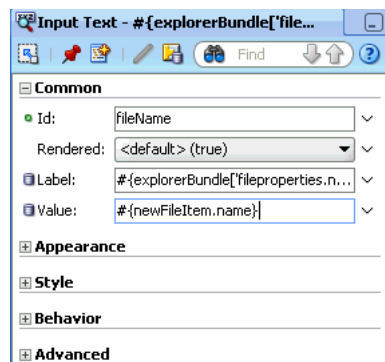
Input Text - #{explorerBundle['file...

Find

Common

Id: fileName

Rendered: <default> (true)

Label: #{explorerBundle['fileproperties.n...

Value: #{newFileItem.name}

Appearance

Style

Behavior

Advanced